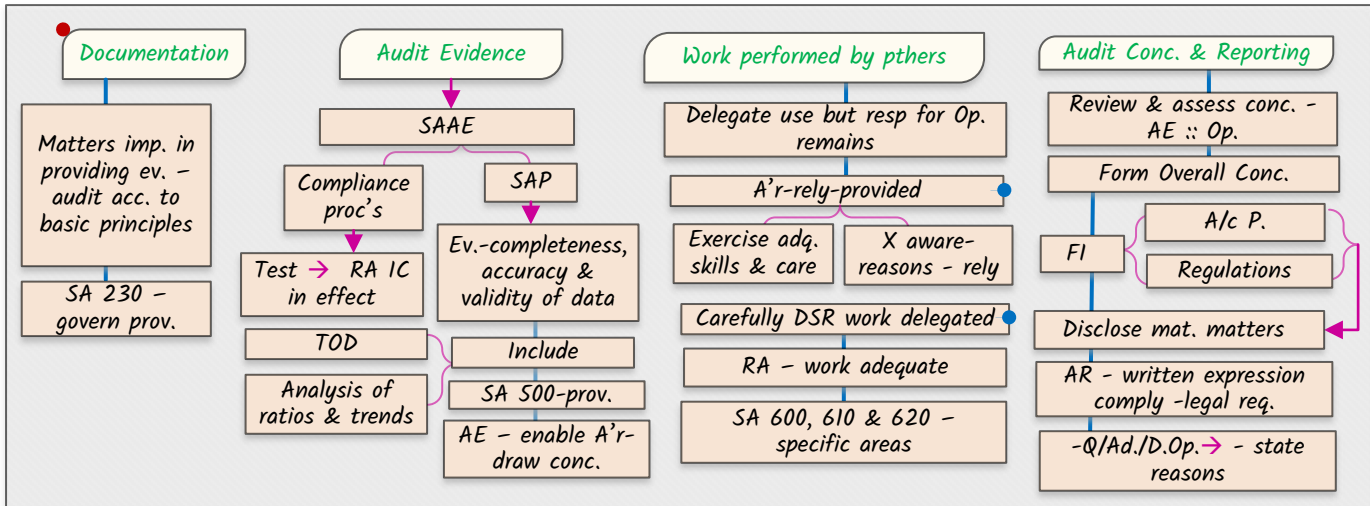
Documentation

Matters imp. in providing ev. – audit acc. to basic principles

SA 230 – govern prov.

Audit Evidence

SAAE

Compliance proc's

SAP

Test → RA IC in effect

Ev.-completeness, accuracy & validity of data

TOD

Include

Analysis of ratios & trends

SA 500-prov.

AE – enable A'r-draw conc.

Work performed by pthers

Delegate use but resp for Op. remains

A'r-rely-provided

Exercise adq. skills & care

X aware-reasons - rely

Carefully DSR work delegated

RA – work adequate

SA 600, 610 & 620 – specific areas

Audit Conc. & Reporting

Review & assess conc. - AE :: Op.

Form Overall Conc.

FI

A/c P.

Regulations

Disclose mat. matters

AR - written expression comply -legal req.

-Q/Ad./D.Op.→ - state reasons